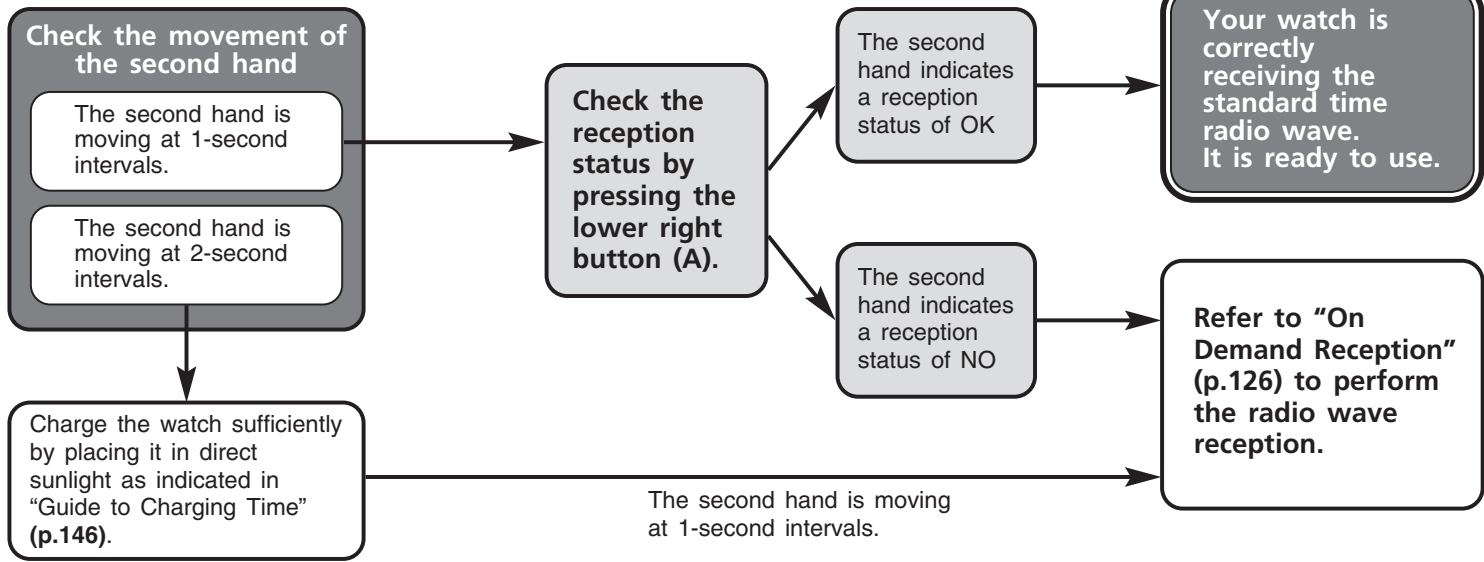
Check the movement of the second hand

The second hand is moving at 1-second intervals.

The second hand is moving at 2-second intervals.

Check the reception status by pressing the lower right button (A).

The second hand indicates a reception status of OK

Your watch is correctly receiving the standard time radio wave. It is ready to use.

The second hand indicates a reception status of NO

Refer to "On Demand Reception" (p.126) to perform the radio wave reception.

Charge the watch sufficiently by placing it in direct sunlight as indicated in "Guide to Charging Time" (p.146).

The second hand is moving at 1-second intervals.